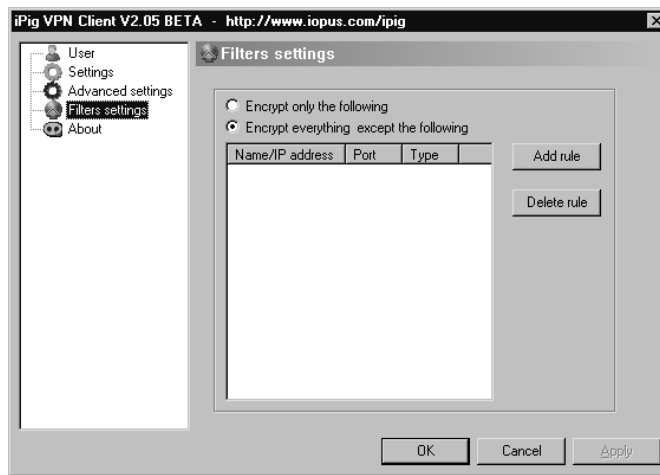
iPig VPN Client V2.05 BETA - http://www.iopus.com/ipig

User
Settings
Advanced settings
Filters settings
About

Filters settings

Encrypt only the following
Encrypt everything except the following

| Name/IP address | Port | Type |
|---|---|---|

Add rule
Delete rule

OK
Cancel
Apply